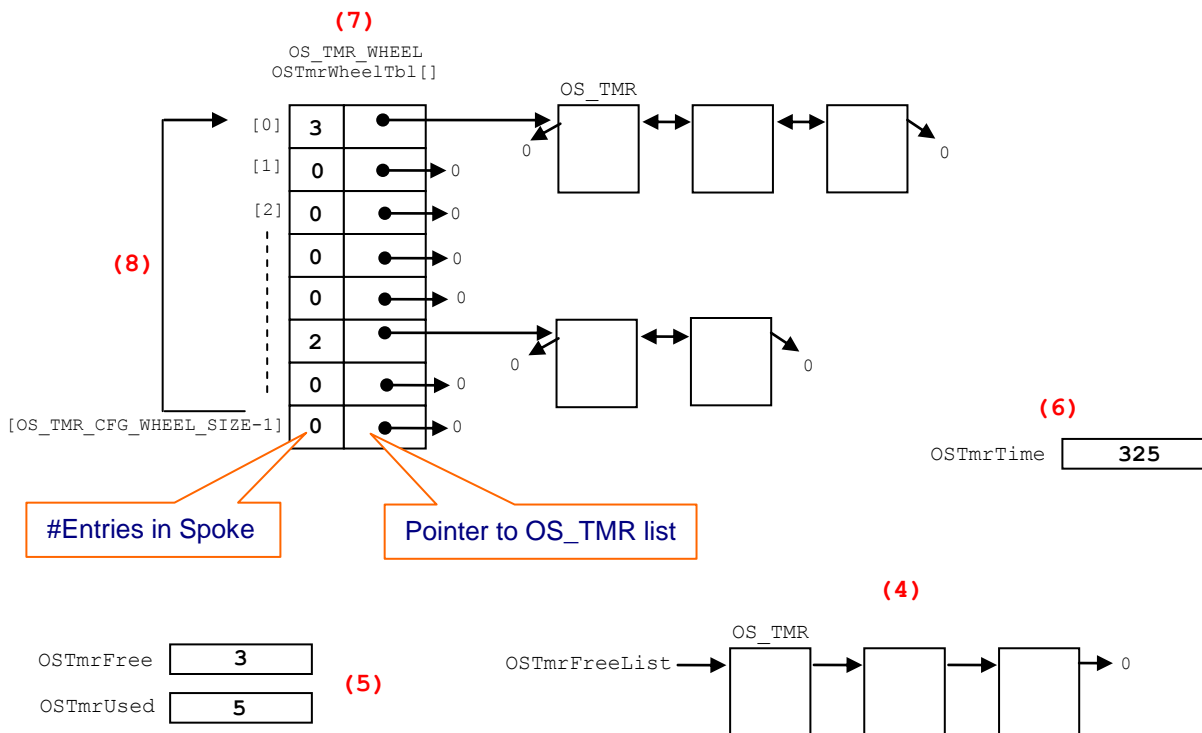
(7)

OS_TMR_WHEEL
OSTmrWheelTbl[]

OS_TMR

[0] 3
[1] 0 0
[2] 0 0
0 0
0 0
2
0 0
[OS_TMR_CFG_WHEEL_SIZE-1] 0 0

0
0
0
0

(8)

(6)

OSTmrTime 325

#Entries in Spoke

Pointer to OS_TMR list

(4)

OS_TMR

OSTmrFree 3

OSTmrUsed 5

(5)

OSTmrFreeList

0